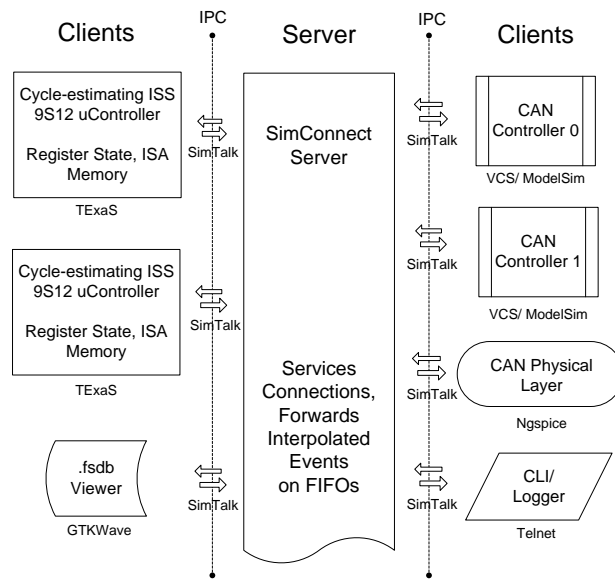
Clients

IPC

Server

IPC

Clients

Cycle-estimating ISS 9S12 uController

Register State, ISA Memory

TExaS

SimTalk

SimConnect Server

SimTalk

CAN Controller 0

VCS/ ModelSim

SimTalk

CAN Controller 1

VCS/ ModelSim

Cycle-estimating ISS 9S12 uController

Register State, ISA Memory

TExaS

SimTalk

Services Connections, Forwards Interpolated Events on FIFOs

SimTalk

CAN Physical Layer

Ngspice

.fsdb Viewer

GTKWave

SimTalk

SimTalk

CLI/ Logger

Telnet